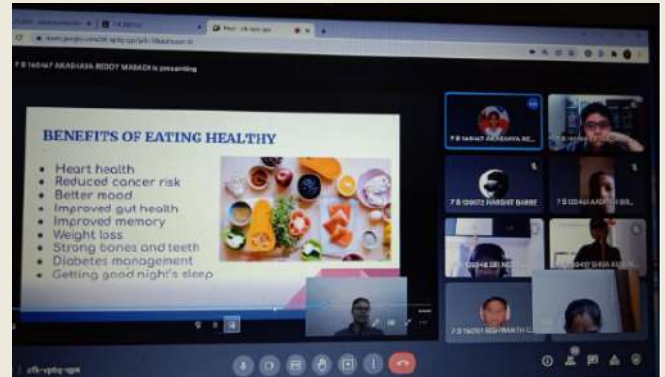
7 B 160147 AKARSHA REDDY MABADI is presenting

BENEFITS OF EATING HEALTHY

• Heart health
• Reduced cancer risk
• Better mood
• Improved gut health
• Improved memory
• Weight loss
• Strong bones and teeth
• Diabetes management
• Getting good night's sleep

7 B 160147 AKARSHA RE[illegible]

7 B 120072 HARSHIT BABBE

7 B 120461 AARSH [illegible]

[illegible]

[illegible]

7 B 120021 SIDHANTH C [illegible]